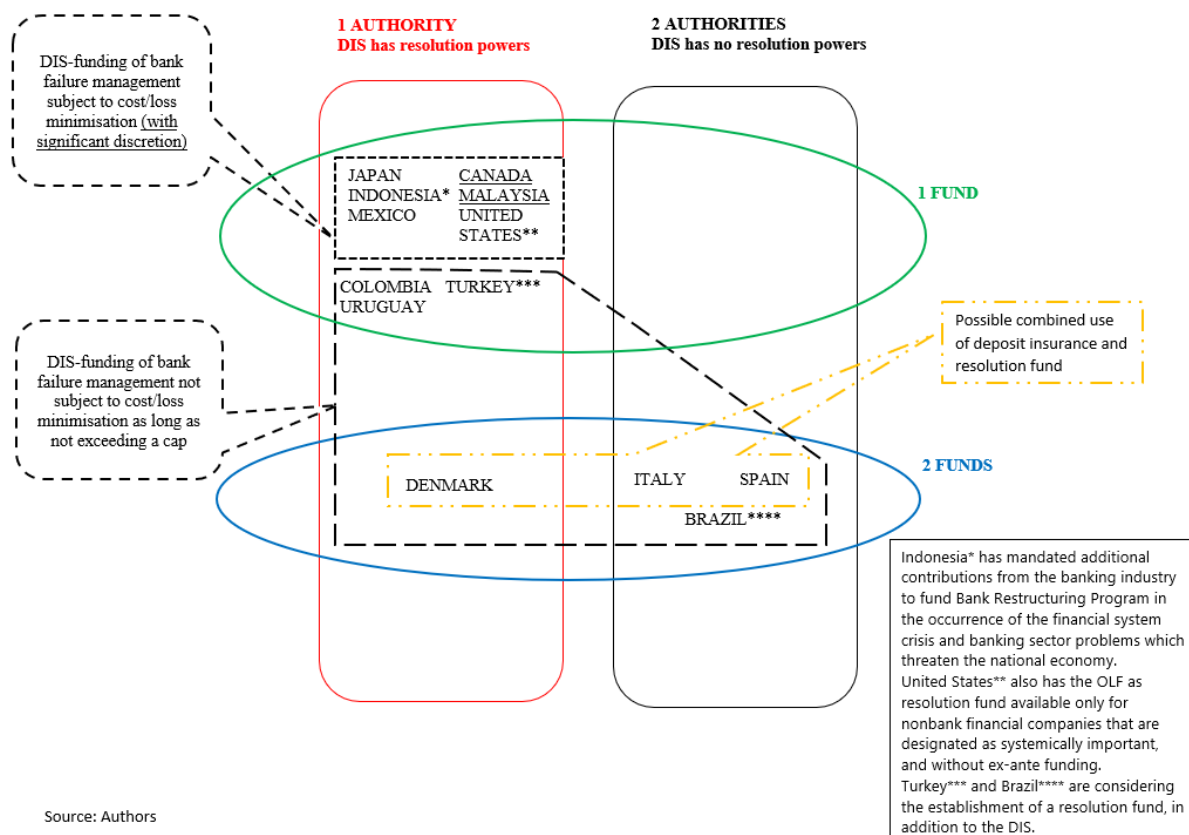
DIS-funding of bank failure management subject to cost/loss minimisation (with significant discretion)

1 AUTHORITY
DIS has resolution powers

2 AUTHORITIES
DIS has no resolution powers

JAPAN
INDONESIA*
MEXICO

CANADA
MALAYSIA
UNITED STATES**

1 FUND

COLOMBIA
URUGUAY

TURKEY***

Possible combined use of deposit insurance and resolution fund

DIS-funding of bank failure management not subject to cost/loss minimisation as long as not exceeding a cap

2 FUNDS

DENMARK

ITALY

SPAIN

BRAZIL****

Indonesia* has mandated additional contributions from the banking industry to fund Bank Restructuring Program in the occurrence of the financial system crisis and banking sector problems which threaten the national economy.
United States** also has the OLF as resolution fund available only for nonbank financial companies that are designated as systemically important, and without ex-ante funding.
Turkey*** and Brazil**** are considering the establishment of a resolution fund, in addition to the DIS.

Source: Authors